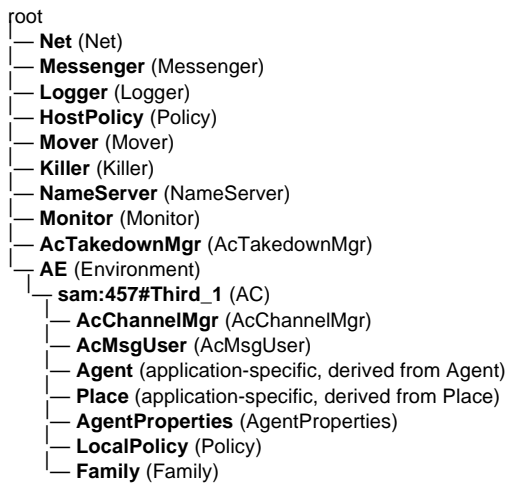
root
— **Net** (Net)
— **Messenger** (Messenger)
— **Logger** (Logger)
— **HostPolicy** (Policy)
— **Mover** (Mover)
— **Killer** (Killer)
— **NameServer** (NameServer)
— **Monitor** (Monitor)
— **AcTakedownMgr** (AcTakedownMgr)
— **AE** (Environment)
— **sam:457#Third_1** (AC)
— **AcChannelMgr** (AcChannelMgr)
— **AcMsgUser** (AcMsgUser)
— **Agent** (application-specific, derived from Agent)
— **Place** (application-specific, derived from Place)
— **AgentProperties** (AgentProperties)
— **LocalPolicy** (Policy)
— **Family** (Family)